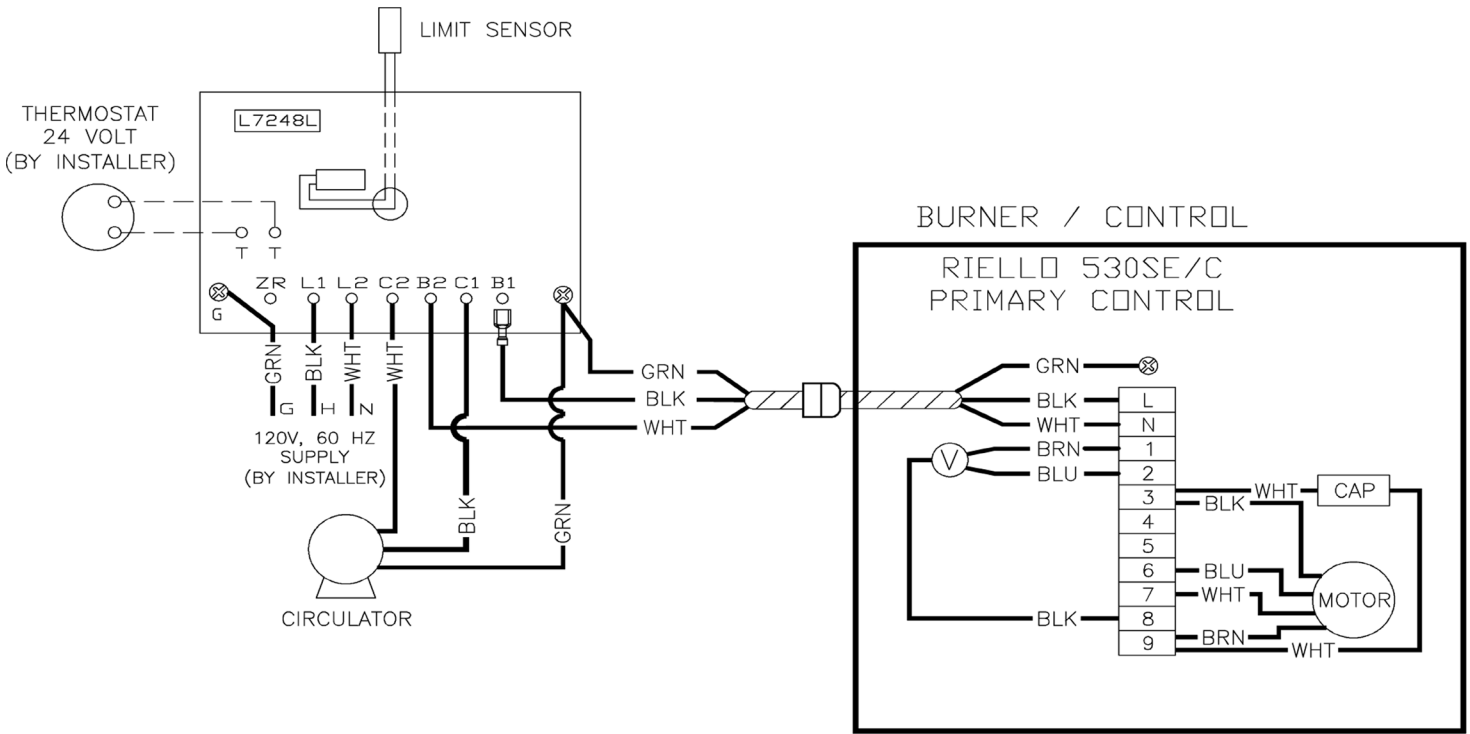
LIMIT SENSOR

THERMOSTAT
24 VOLT
(BY INSTALLER)

L7248L

T T

G ZR L1 L2 C2 B2 C1 B1

GRN BLK WHT WHT

G H N

120V, 60 HZ
SUPPLY
(BY INSTALLER)

BLK GRN

CIRCULATOR

GRN
BLK
WHT

BURNER / CONTROL

RIELLO 530SE/C
PRIMARY CONTROL

GRN
BLK
WHT
BRN
BLU
V
L
N
1
2
3
4
5
6
7
8
9
WHT
CAP
BLK
BLU
WHT
MOTOR
BLK
BRN
WHT